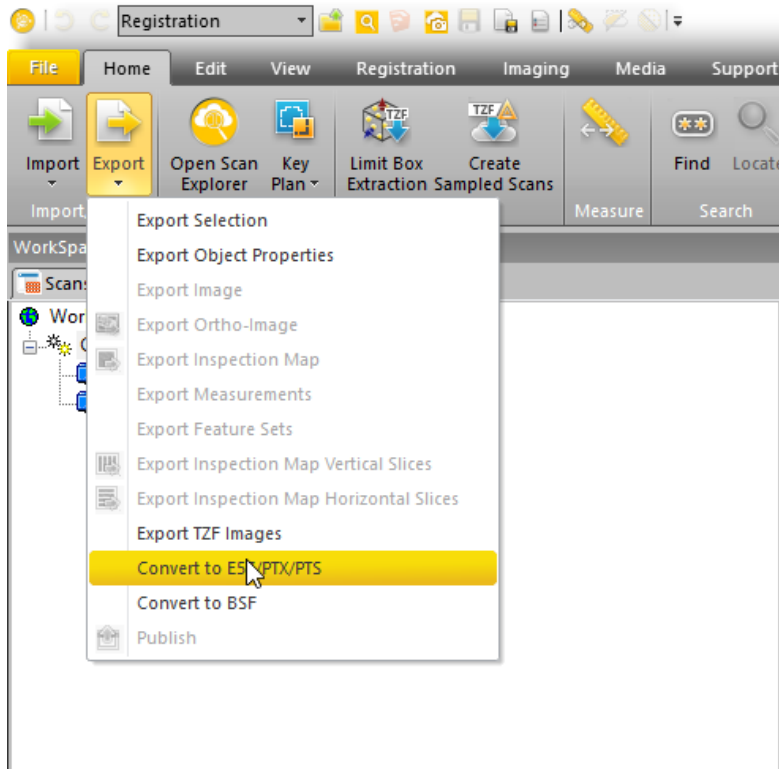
Registration

File Home Edit View Registration Imaging Media Support

Import Export Open Scan Explorer Key Plan Limit Box Extraction Create Sampled Scans Find Locate

Import Measure Search

WorkSpa

Scans

Wor

Export Selection
Export Object Properties
Export Image
Export Ortho-Image
Export Inspection Map
Export Measurements
Export Feature Sets
Export Inspection Map Vertical Slices
Export Inspection Map Horizontal Slices
Export TZF Images
Convert to E5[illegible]PTX/PTS
Convert to BSF
Publish